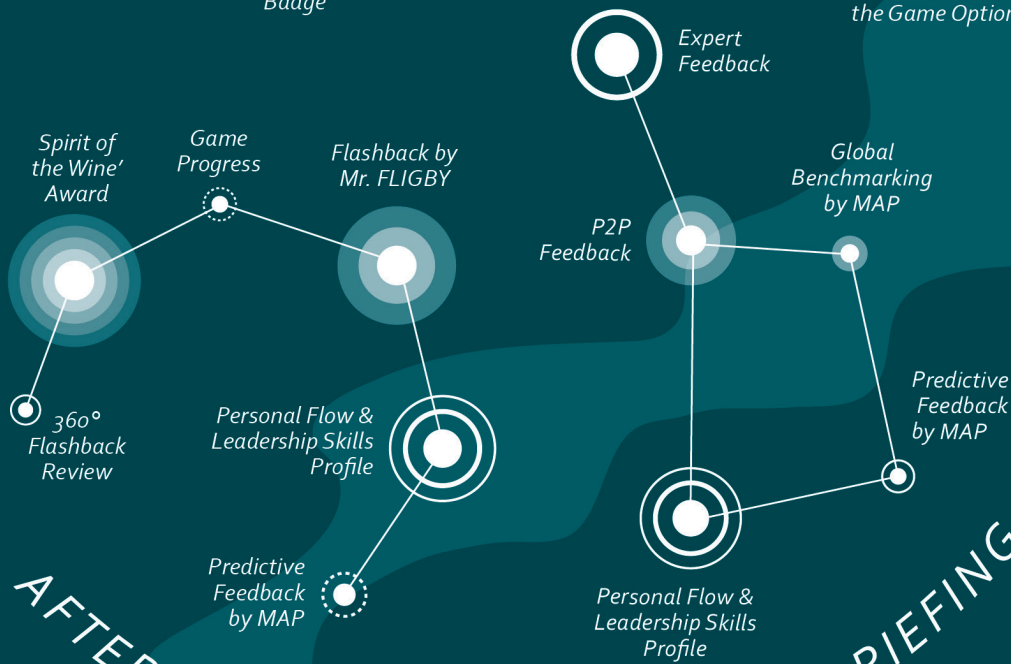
Badge

the Game Option

Expert Feedback

Spirit of the Wine' Award

Game Progress

Flashback by Mr. FLIGBY

Global Benchmarking by MAP

P2P Feedback

360° Flashback Review

Personal Flow & Leadership Skills Profile

Predictive Feedback by MAP

Predictive Feedback by MAP

Personal Flow & Leadership Skills Profile

AFTE

RIEFING